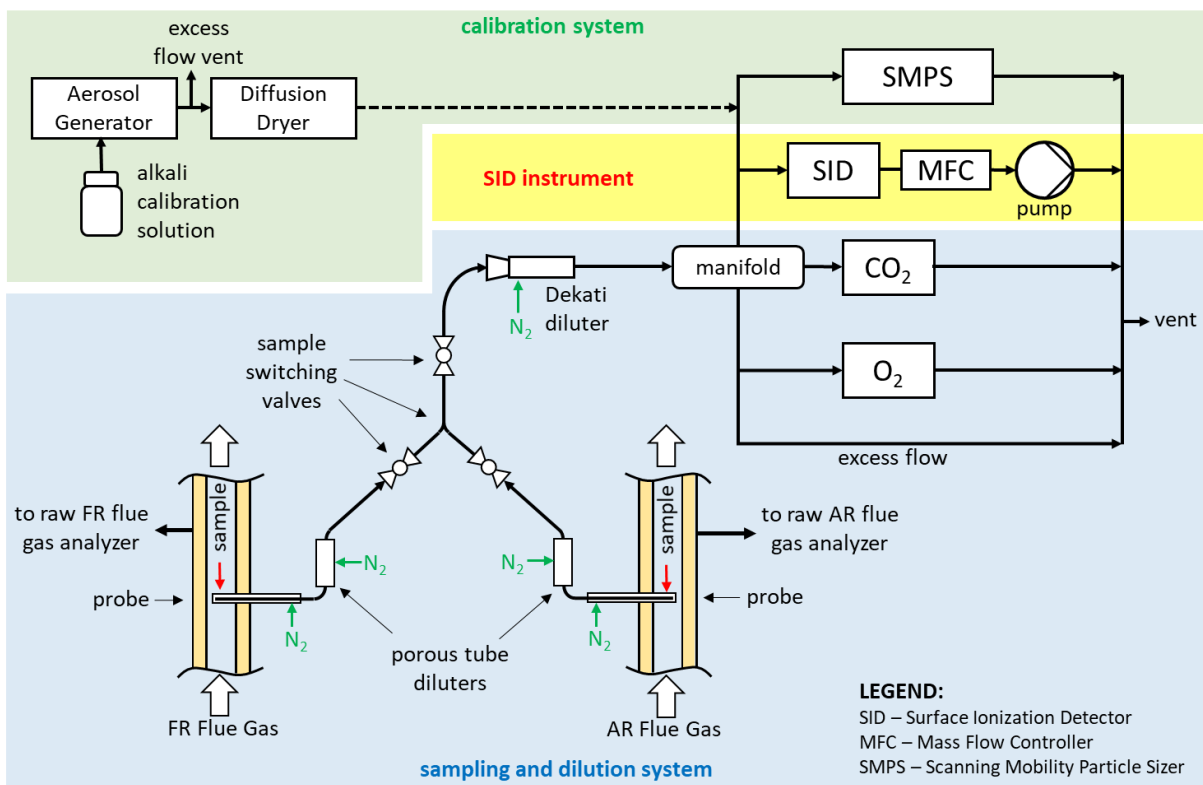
calibration system

excess flow vent

Aerosol Generator

Diffusion Dryer

alkali calibration solution

SMPS

SID instrument

SID

MFC

pump

Dekati diluter

$N_2$

manifold

$CO_2$

vent

$O_2$

sample switching valves

excess flow

sample

sample

to raw FR flue gas analyzer

to raw AR flue gas analyzer

$N_2$

$N_2$

probe

probe

$N_2$

$N_2$

porous tube diluters

FR Flue Gas

AR Flue Gas

LEGEND:
SID – Surface Ionization Detector
MFC – Mass Flow Controller
SMPS – Scanning Mobility Particle Sizer

sampling and dilution system